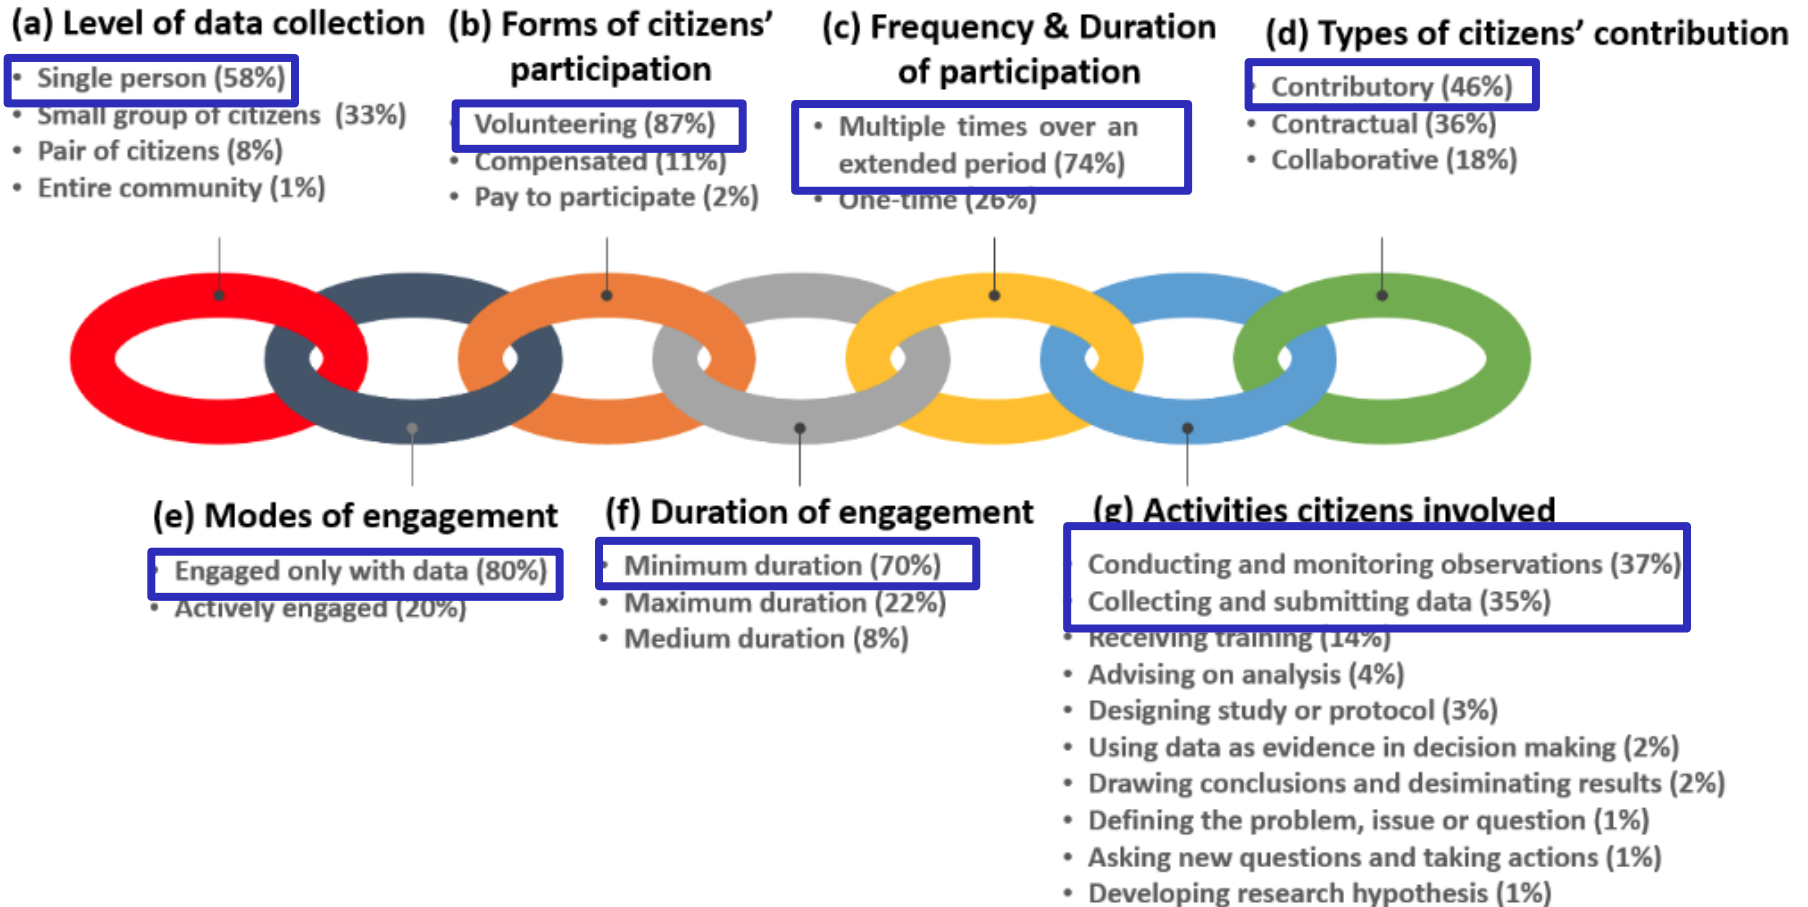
(a) Level of data collection

- Single person (58%)
- Small group of citizens (33%)
- Pair of citizens (8%)
- Entire community (1%)

(b) Forms of citizens' participation

- Volunteering (87%)
- Compensated (11%)
- Pay to participate (2%)

(c) Frequency & Duration of participation

- Multiple times over an extended period (74%)
- One-time (26%)

(d) Types of citizens' contribution

- Contributory (46%)
- Contractual (36%)
- Collaborative (18%)

(e) Modes of engagement

- Engaged only with data (80%)
- Actively engaged (20%)

(f) Duration of engagement

- Minimum duration (70%)
- Maximum duration (22%)
- Medium duration (8%)

(g) Activities citizens involved

- Conducting and monitoring observations (37%)
- Collecting and submitting data (35%)
- Receiving training (14%)
- Advising on analysis (4%)
- Designing study or protocol (3%)
- Using data as evidence in decision making (2%)
- Drawing conclusions and desiminating results (2%)
- Defining the problem, issue or question (1%)
- Asking new questions and taking actions (1%)
- Developing research hypothesis (1%)